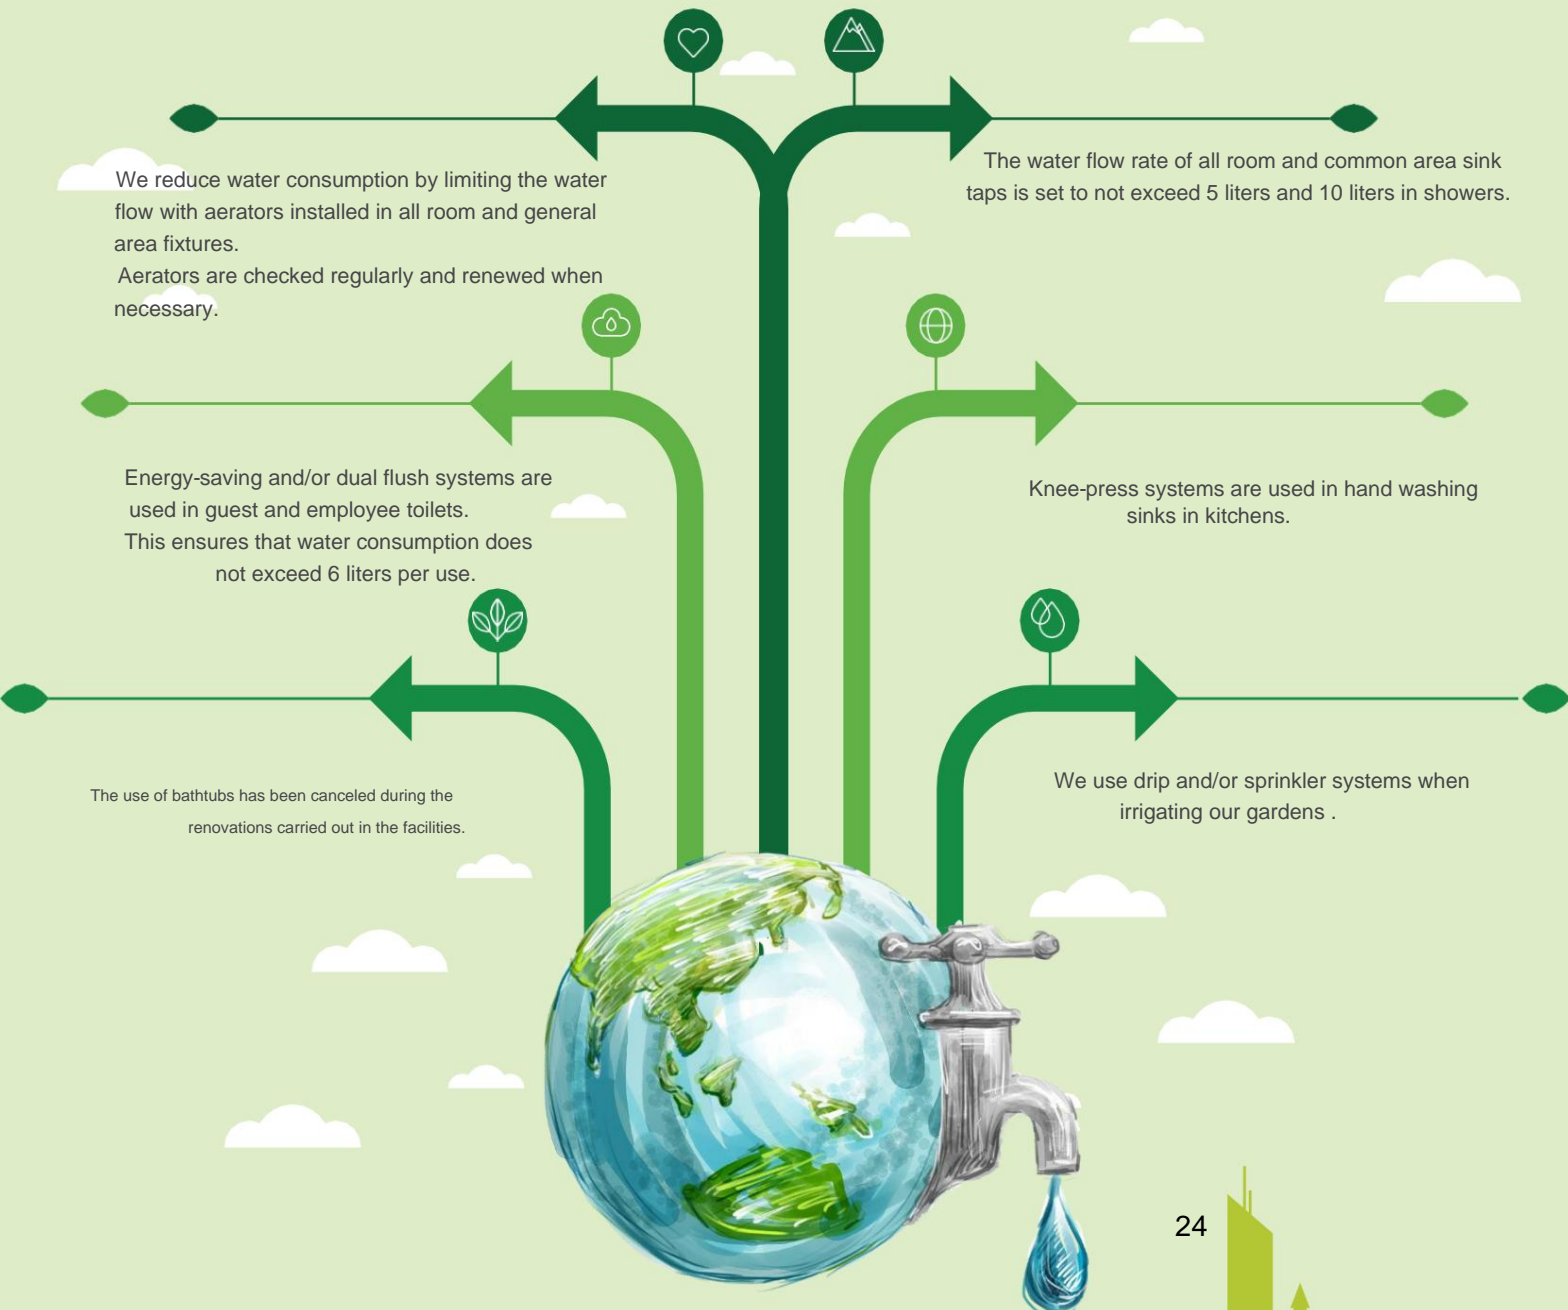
We reduce water consumption by limiting the water flow with aerators installed in all room and general area fixtures.
Aerators are checked regularly and renewed when necessary.

The water flow rate of all room and common area sink taps is set to not exceed 5 liters and 10 liters in showers.

Energy-saving and/or dual flush systems are used in guest and employee toilets.
This ensures that water consumption does not exceed 6 liters per use.

Knee-press systems are used in hand washing sinks in kitchens.

The use of bathtubs has been canceled during the renovations carried out in the facilities.

We use drip and/or sprinkler systems when irrigating our gardens .

24